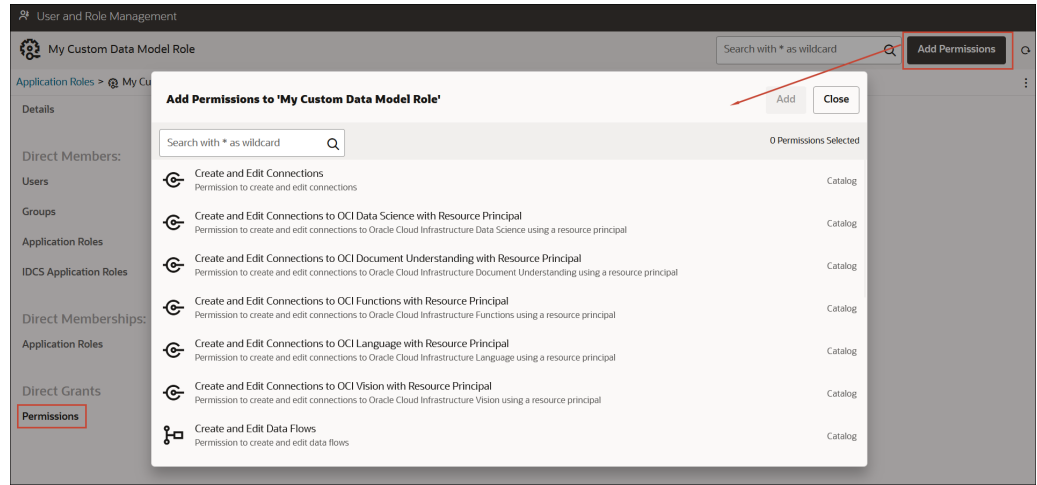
User and Role Management

My Custom Data Model Role

Search with * as wildcard

Add Permissions

Application Roles > My Cu

Details

Direct Members:

Users

Groups

Application Roles

IDCS Application Roles

Direct Memberships:

Application Roles

Direct Grants

Permissions

Add Permissions to 'My Custom Data Model Role'

Add

Close

Search with * as wildcard

0 Permissions Selected

Create and Edit Connections
Permission to create and edit connections
Catalog

Create and Edit Connections to OCI Data Science with Resource Principal
Permission to create and edit connections to Oracle Cloud Infrastructure Data Science using a resource principal
Catalog

Create and Edit Connections to OCI Document Understanding with Resource Principal
Permission to create and edit connections to Oracle Cloud Infrastructure Document Understanding using a resource principal
Catalog

Create and Edit Connections to OCI Functions with Resource Principal
Permission to create and edit connections to Oracle Cloud Infrastructure Functions using a resource principal
Catalog

Create and Edit Connections to OCI Language with Resource Principal
Permission to create and edit connections to Oracle Cloud Infrastructure Language using a resource principal
Catalog

Create and Edit Connections to OCI Vision with Resource Principal
Permission to create and edit connections to Oracle Cloud Infrastructure Vision using a resource principal
Catalog

Create and Edit Data Flows
Permission to create and edit data flows
Catalog